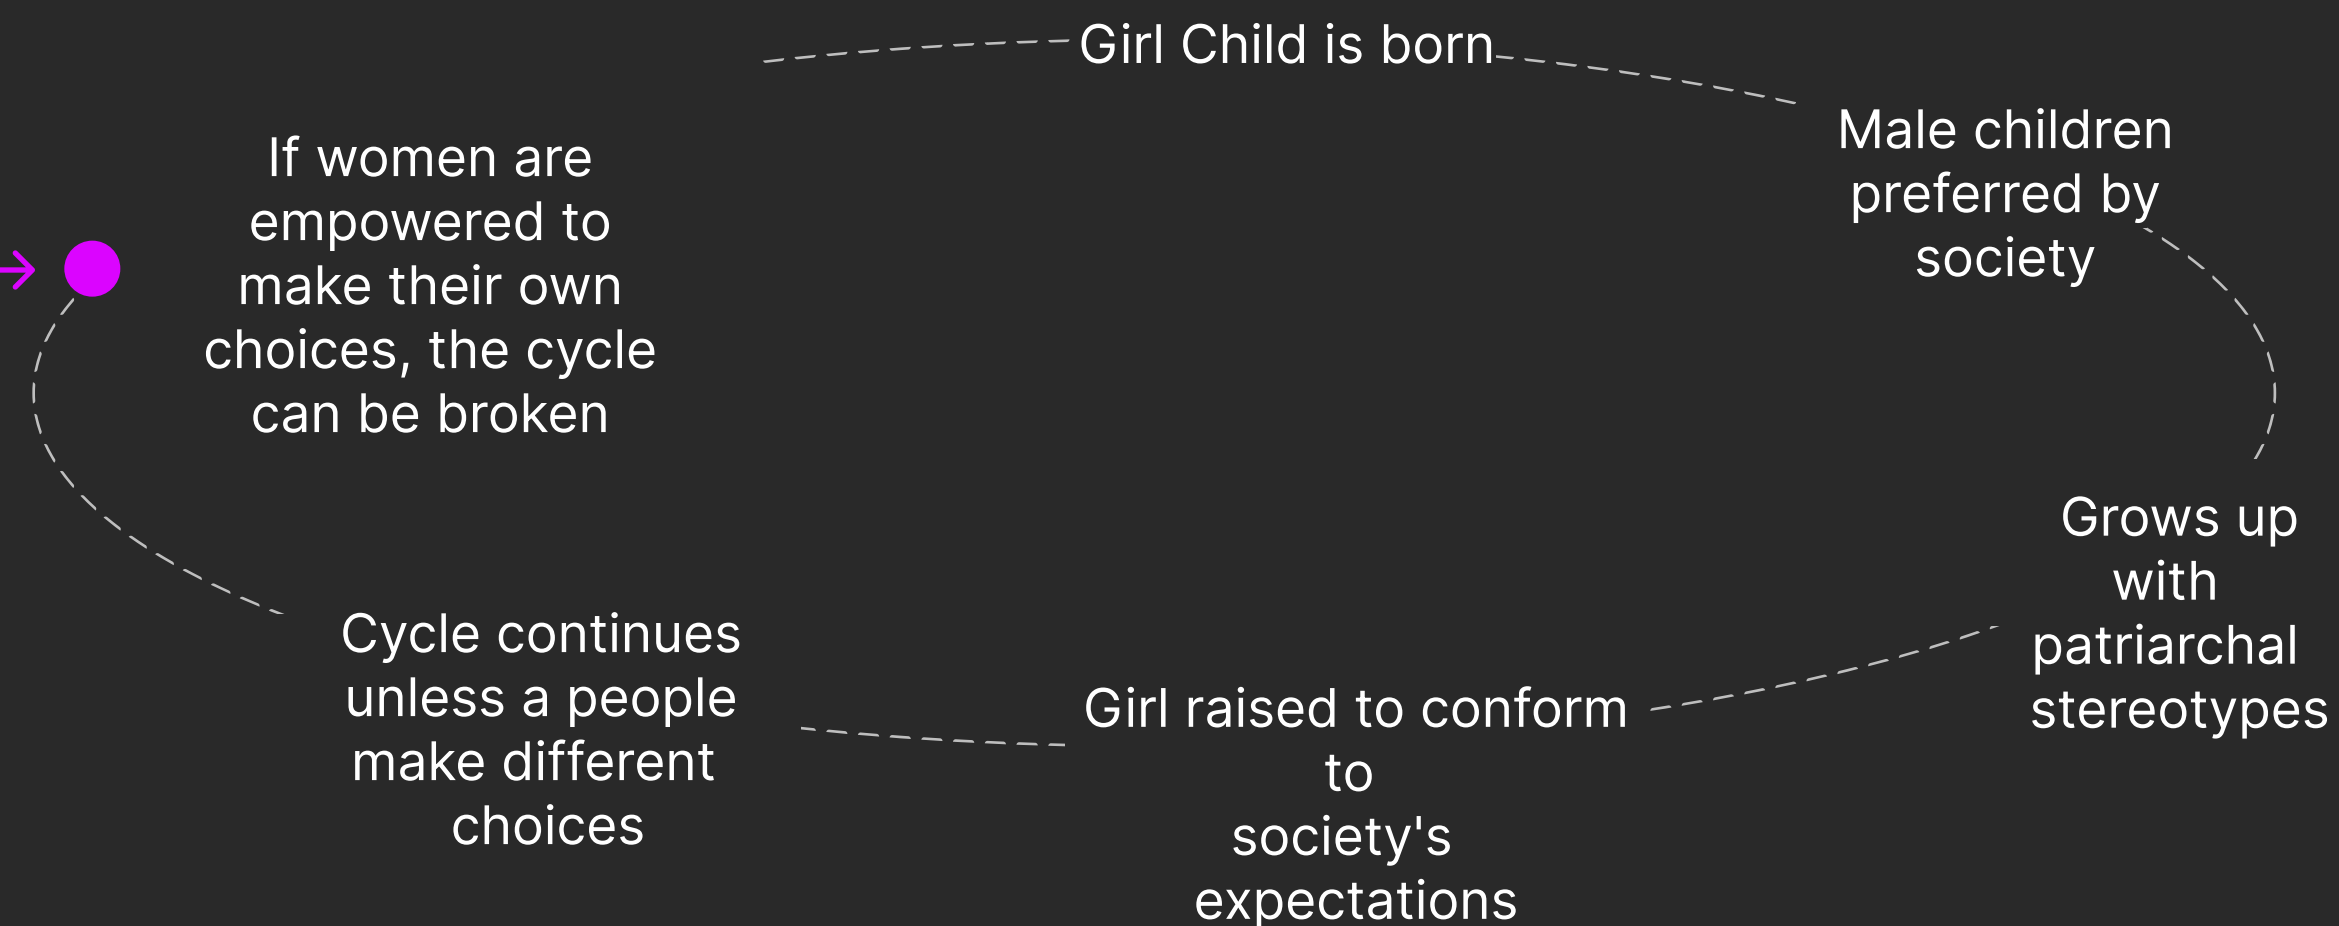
Girl Child is born

Male children preferred by society

Grows up with patriarchal stereotypes

Girl raised to conform to society's expectations

Cycle continues unless a people make different choices

If women are empowered to make their own choices, the cycle can be broken